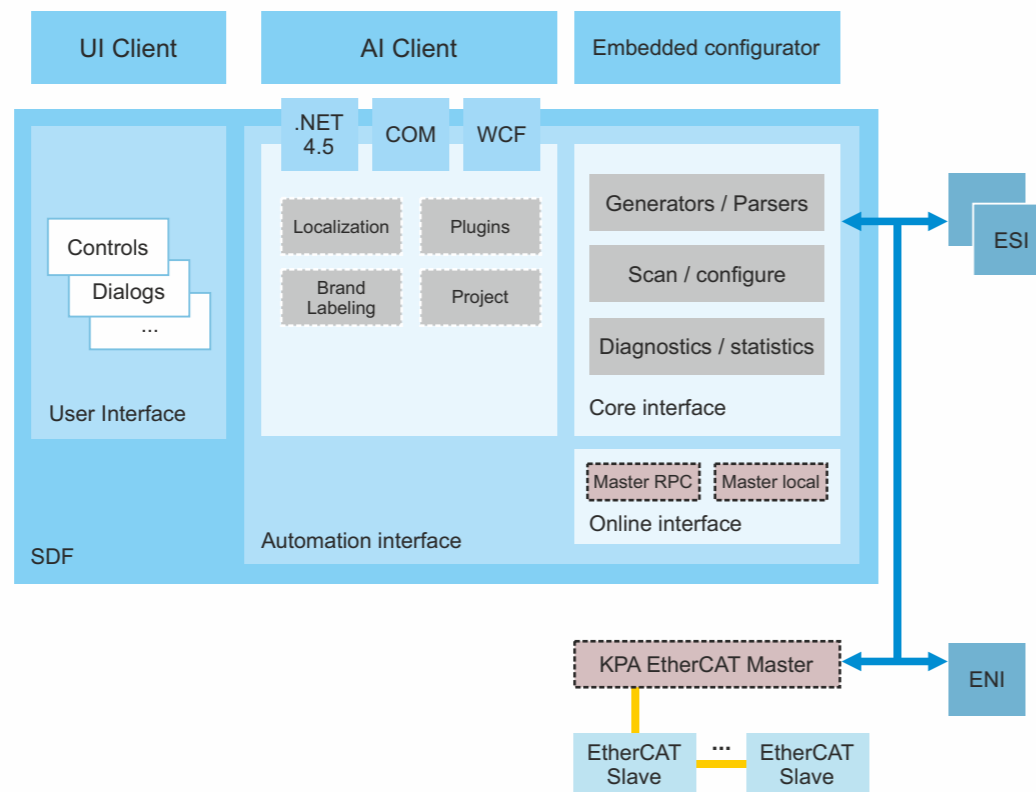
UI Client

AI Client

Embedded configurator

.NET 4.5

COM

WCF

Controls

Dialogs

...

User Interface

Localization

Plugins

Brand Labeling

Project

Generators / Parsers

Scan / configure

Diagnostics / statistics

Core interface

ESI

Master RPC

Master local

Online interface

Automation interface

SDF

KPA EtherCAT Master

ENI

EtherCAT Slave

...

EtherCAT Slave